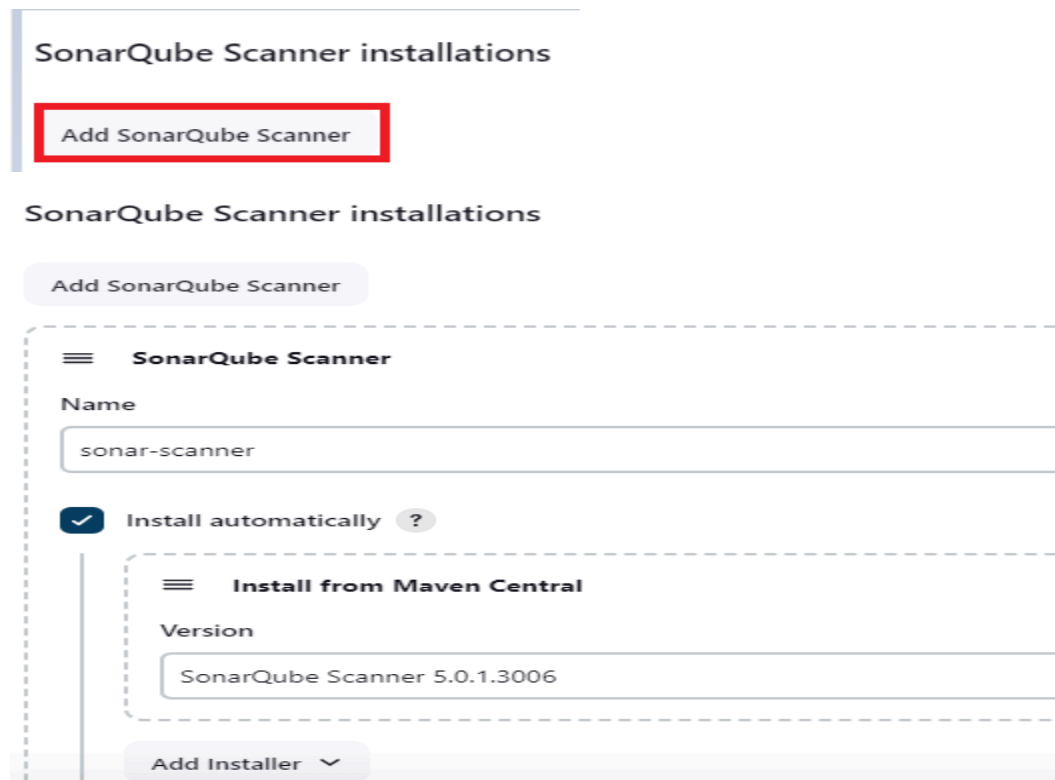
SonarQube Scanner installations

Add SonarQube Scanner

SonarQube Scanner installations

Add SonarQube Scanner

SonarQube Scanner

Name

sonar-scanner

Install automatically ?

Install from Maven Central

Version

SonarQube Scanner 5.0.1.3006

Add Installer